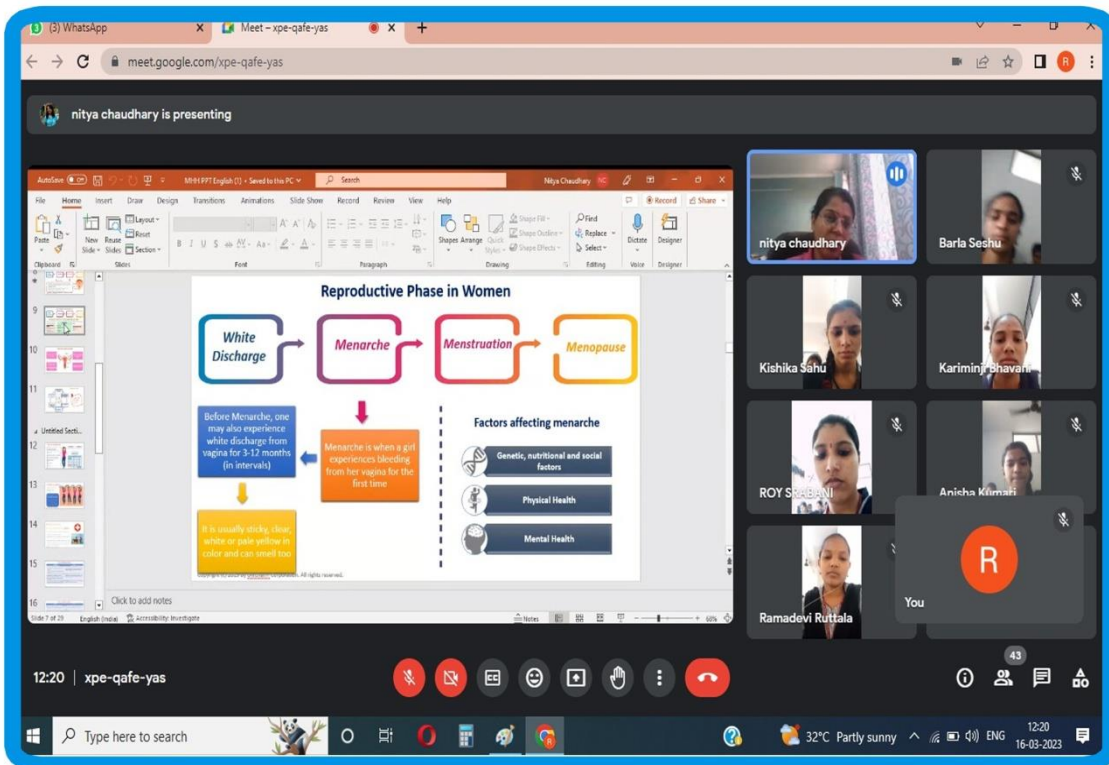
(3) WhatsApp
Meet – xpe-qafe-yas
meet.google.com/xpe-qafe-yas

nitya chaudhary is presenting

AutoSave MHH PPT English (1) • Saved to this PC Search Nitya Chaudhary

File Home Insert Draw Design Transitions Animations Slide Show Record Review View Help Record Share

Paste New Slide Reuse Slides Layout Reset Section Shapes Arrange Quick Styles Shape Fill Shape Outline Shape Effects Find Replace Select Dictate Designer

Clipboard Slides Font Paragraph Drawing Editing Voice Designer

Untitled Secti...

Reproductive Phase in Women

White Discharge

Menarche

Menstruation

Menopause

Before Menarche, one may also experience white discharge from vagina for 3-12 months (in intervals)

Menarche is when a girl experiences bleeding from her vagina for the first time

Factors affecting menarche

Genetic, nutritional and social factors

Physical Health

Mental Health

It is usually sticky, clear, white or pale yellow in color and can smell too

Click to add notes

Slide 7 of 29 English (India) Accessibility: Investigate Notes 60%

nitya chaudhary
Barla Seshu
Kishika Sahu
Kariminji Bhavani
ROY SRABANI
Anisha Kumari
R
You
Ramadevi Ruttala

12:20 | xpe-qafe-yas

43

Type here to search

32°C Partly sunny ENG 12:20 16-03-2023